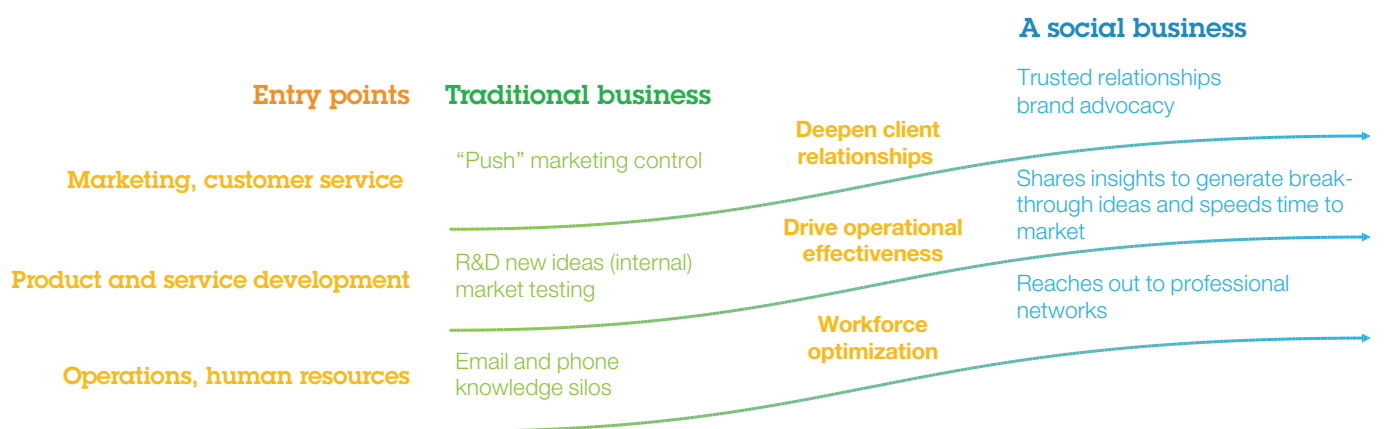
A social business

Entry points

Traditional business

Trusted relationships
brand advocacy

Deepen client relationships

"Push" marketing control

Marketing, customer service

Shares insights to generate breakthrough ideas and speeds time to market

Drive operational effectiveness

Product and service development

R&D new ideas (internal)
market testing

Reaches out to professional networks

Workforce optimization

Email and phone
knowledge silos

Operations, human resources